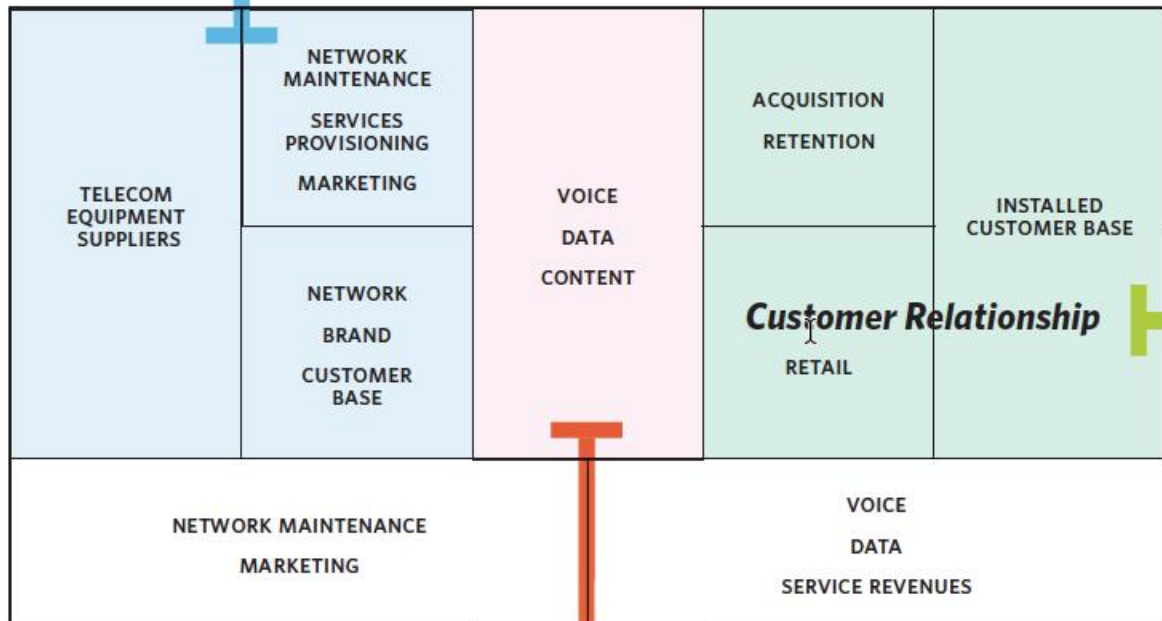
TELECOM EQUIPMENT SUPPLIERS

NETWORK MAINTENANCE

SERVICES PROVISIONING

MARKETING

NETWORK

BRAND

CUSTOMER BASE

VOICE

DATA

CONTENT

ACQUISITION

RETENTION

Customer Relationship

RETAIL

INSTALLED CUSTOMER BASE

NETWORK MAINTENANCE

MARKETING

VOICE

DATA

SERVICE REVENUES